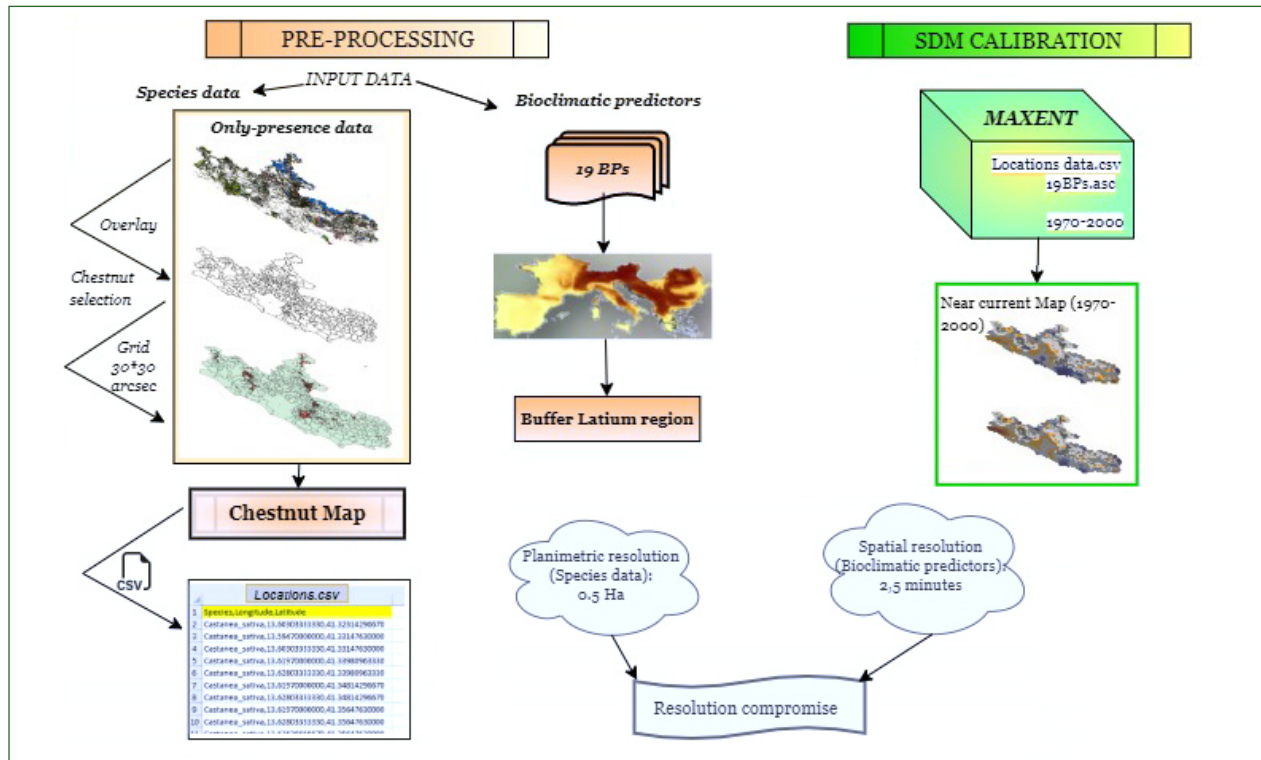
PRE-PROCESSING

SDM CALIBRATION

INPUT DATA

Species data

Bioclimatic predictors

Only-presence data

Overlay

Chestnut selection

Grid 30*30 arcsec

19 BPs

Buffer Latium region

MAXENT

Locations data.csv
19BPs.asc

1970-2000

Near current Map (1970-2000)

Chestnut Map

csv

Locations.csv

| | |
|---|---|
| 1 | Species,Longitude,Latitude |
| 2 | Castanea_sativa,13.60303333330,41.32314296670 |
| 3 | Castanea_sativa,13.59470000000,41.33147630000 |
| 4 | Castanea_sativa,13.60303333330,41.33147630000 |
| 5 | Castanea_sativa,13.61970000000,41.33980963330 |
| 6 | Castanea_sativa,13.62803333330,41.33980963330 |
| 7 | Castanea_sativa,13.61970000000,41.34814296670 |
| 8 | Castanea_sativa,13.62803333330,41.34814296670 |
| 9 | Castanea_sativa,13.61970000000,41.35647630000 |
| 10 | Castanea_sativa,13.62803333330,41.35647630000 |

Planimetric resolution (Species data): 0,5 Ha

Spatial resolution (Bioclimatic predictors): 2,5 minutes

Resolution compromise